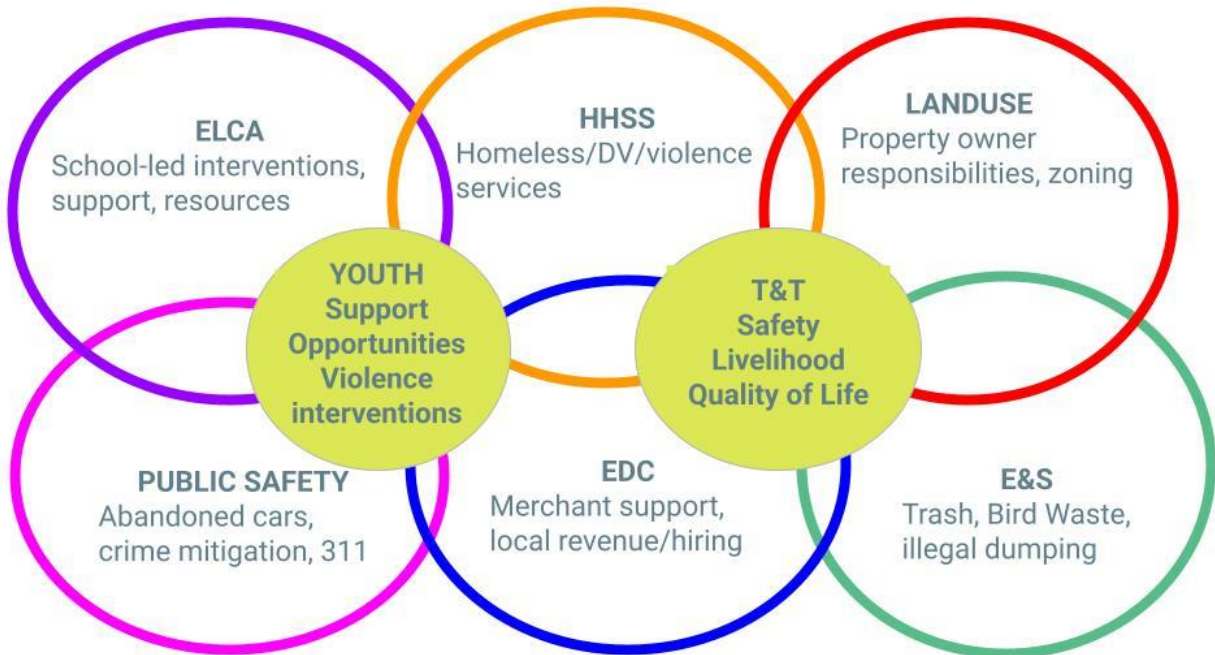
ELCA
School-led interventions, support, resources

HHSS
Homeless/DV/violence services

LANDUSE
Property owner responsibilities, zoning

YOUTH
Support
Opportunities
Violence interventions

T&T
Safety
Livelihood
Quality of Life

PUBLIC SAFETY
Abandoned cars, crime mitigation, 311

EDC
Merchant support, local revenue/hiring

E&S
Trash, Bird Waste, illegal dumping